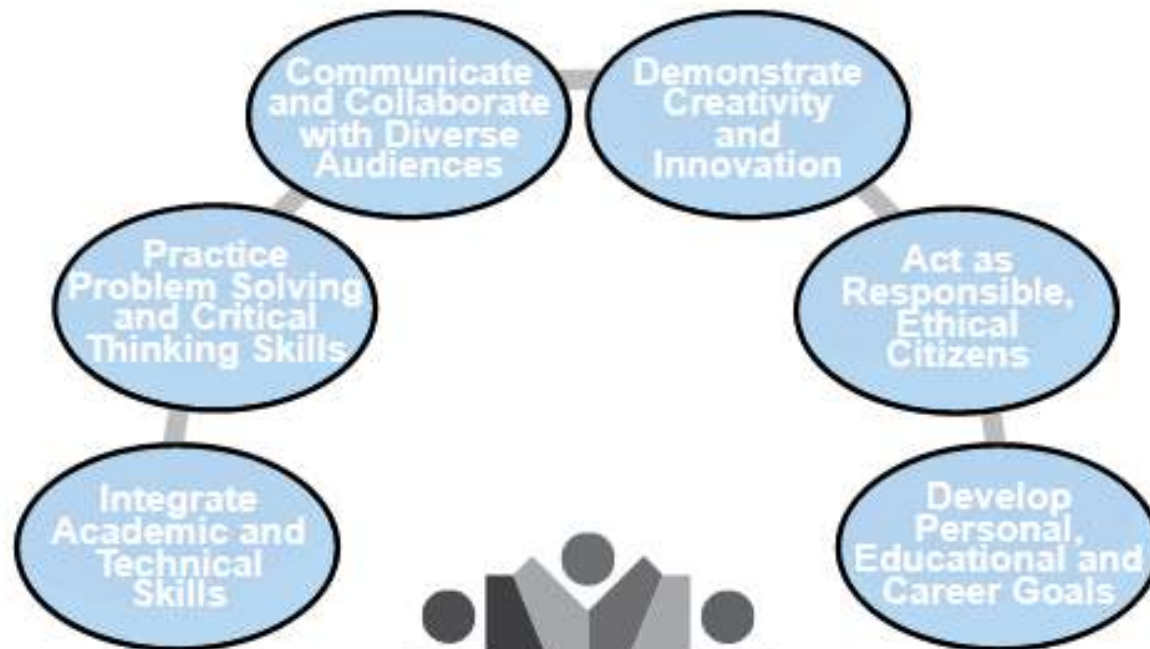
Integrate Academic and Technical Skills

Practice Problem Solving and Critical Thinking Skills

Communicate and Collaborate with Diverse Audiences

Demonstrate Creativity and Innovation

Act as Responsible, Ethical Citizens

Develop Personal, Educational and Career Goals